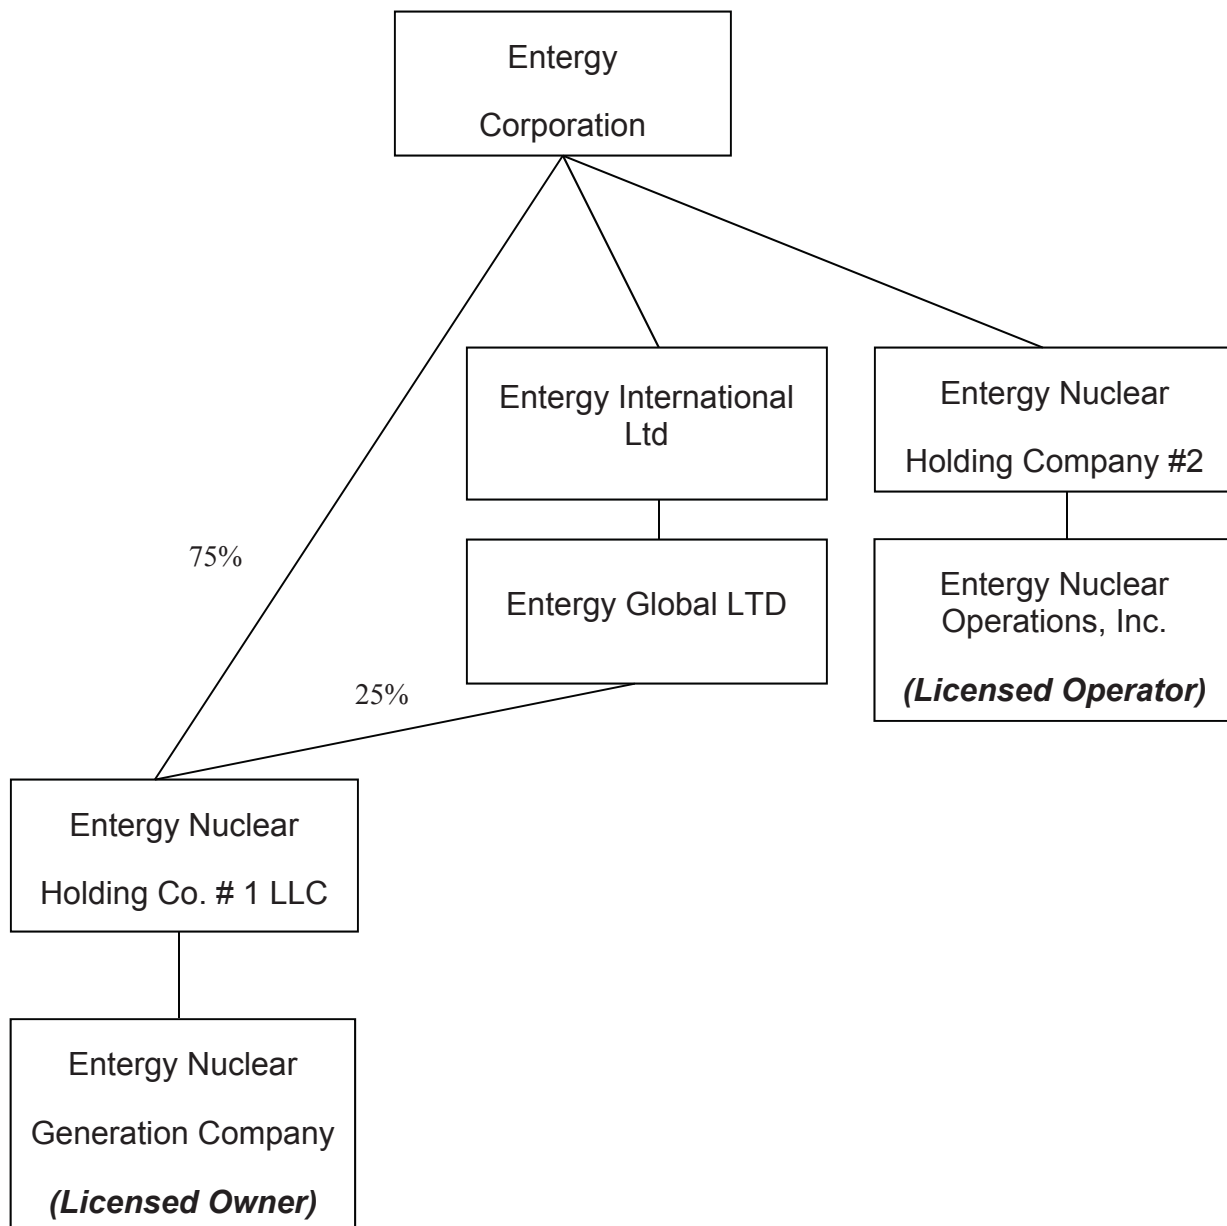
Entergy Corporation

Entergy International Ltd

Entergy Nuclear Holding Company #2

75%

Entergy Global LTD

Entergy Nuclear Operations, Inc.

*(Licensed Operator)*

25%

Entergy Nuclear Holding Co. # 1 LLC

Entergy Nuclear Generation Company

*(Licensed Owner)*